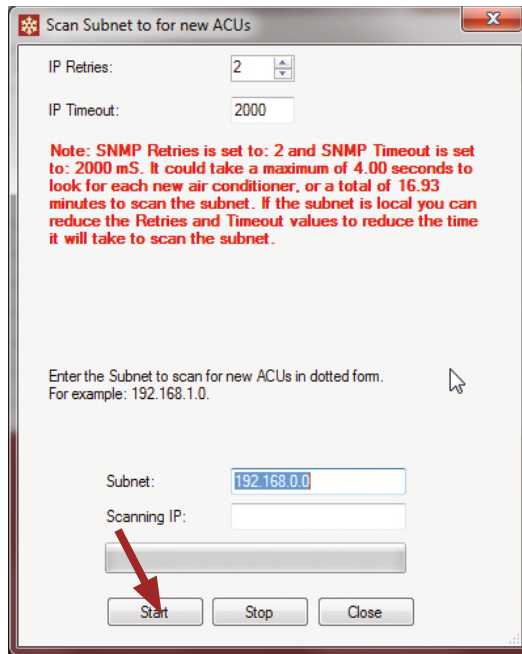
Scan Subnet to for new ACUs

IP Retries: 2

IP Timeout: 2000

Note: SNMP Retries is set to: 2 and SNMP Timeout is set to: 2000 mS. It could take a maximum of 4.00 seconds to look for each new air conditioner, or a total of 16.93 minutes to scan the subnet. If the subnet is local you can reduce the Retries and Timeout values to reduce the time it will take to scan the subnet.

Enter the Subnet to scan for new ACUs in dotted form.
For example: 192.168.1.0.

Subnet: 192.168.0.0

Scanning IP:

Start Stop Close